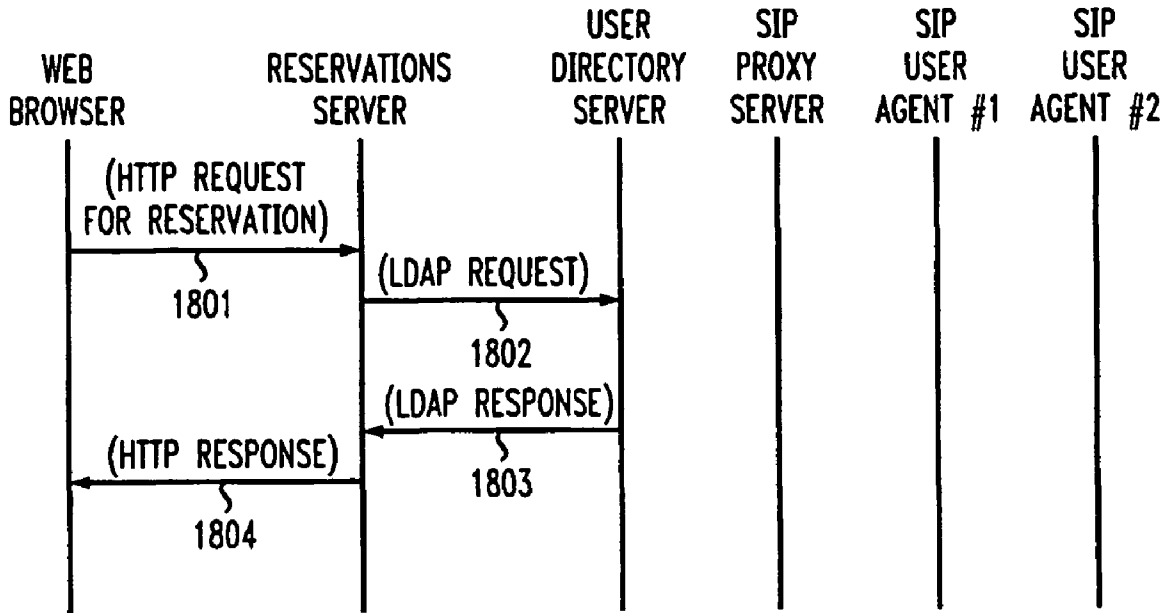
WEB BROWSER

RESERVATIONS SERVER

USER DIRECTORY SERVER

SIP PROXY SERVER

SIP USER AGENT #1

SIP USER AGENT #2

(HTTP REQUEST FOR RESERVATION)

1801

(LDAP REQUEST)

1802

(LDAP RESPONSE)

1803

(HTTP RESPONSE)

1804